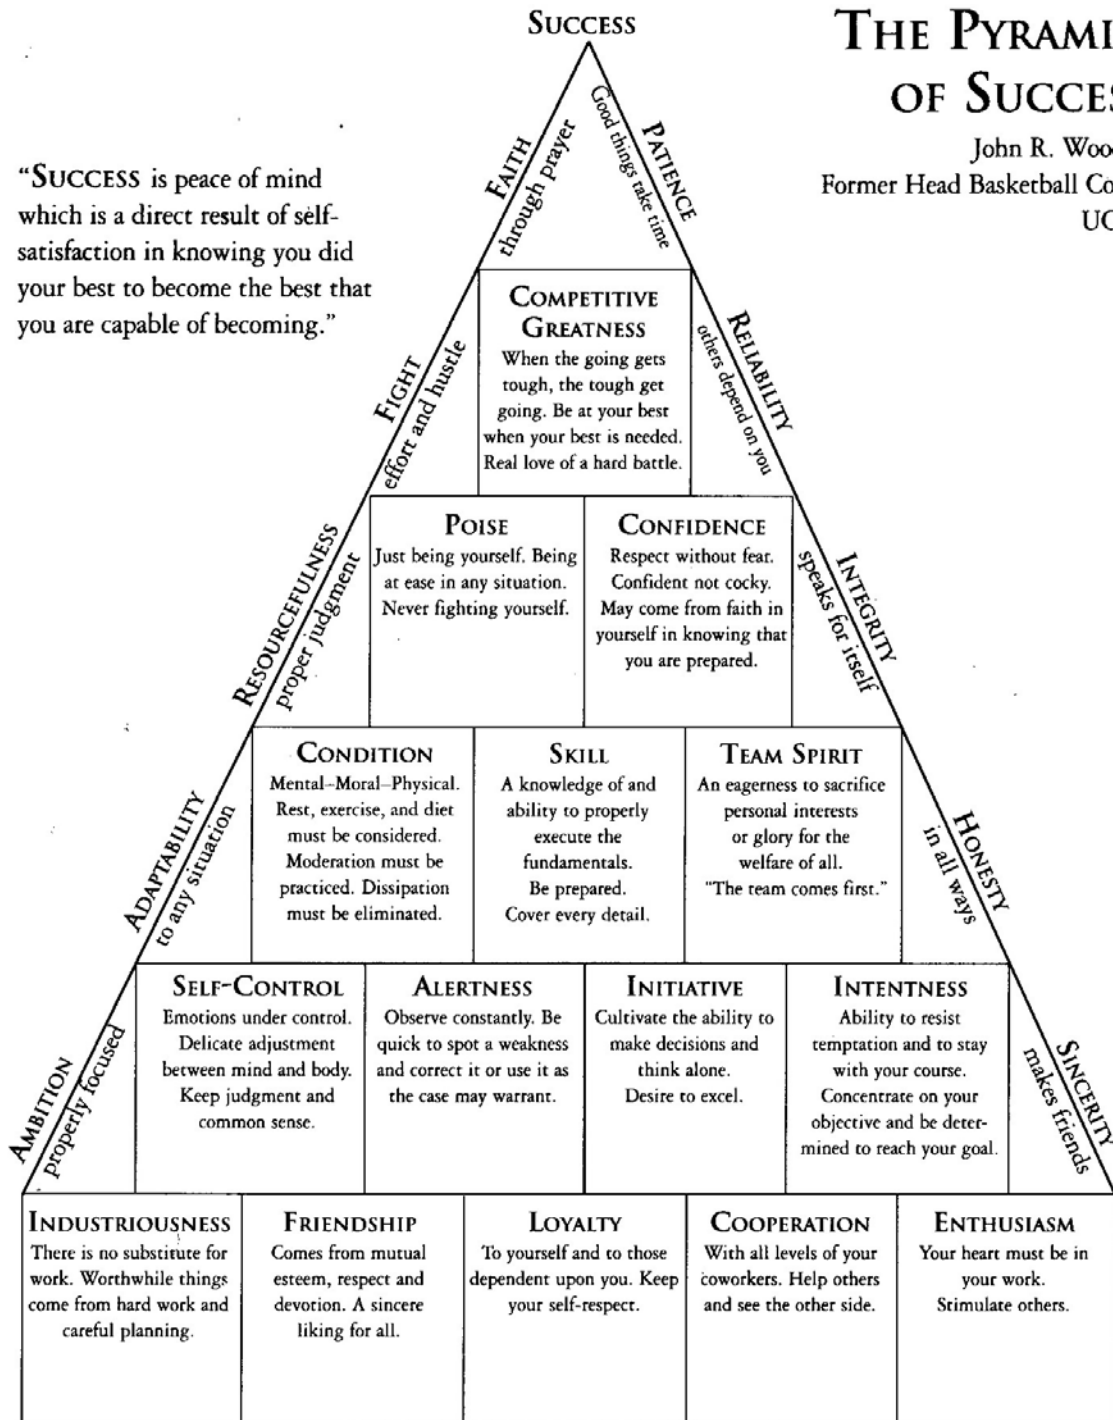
SUCCESS

THE PYRAMI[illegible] OF SUCCE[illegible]

John R. Woo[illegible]
Former Head Basketball Co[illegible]
UC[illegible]

"SUCCESS is peace of mind which is a direct result of self-satisfaction in knowing you did your best to become the best that you are capable of becoming."

FAITH through prayer

PATIENCE Good things take time

COMPETITIVE GREATNESS
When the going gets tough, the tough get going. Be at your best when your best is needed. Real love of a hard battle.

FIGHT effort and hustle

RELIABILITY others depend on you

POISE
Just being yourself. Being at ease in any situation. Never fighting yourself.

CONFIDENCE
Respect without fear. Confident not cocky. May come from faith in yourself in knowing that you are prepared.

RESOURCEFULNESS proper judgment

INTEGRITY speaks for itself

CONDITION
Mental–Moral–Physical. Rest, exercise, and diet must be considered. Moderation must be practiced. Dissipation must be eliminated.

SKILL
A knowledge of and ability to properly execute the fundamentals. Be prepared. Cover every detail.

TEAM SPIRIT
An eagerness to sacrifice personal interests or glory for the welfare of all. "The team comes first."

ADAPTABILITY to any situation

HONESTY in all ways

SELF-CONTROL
Emotions under control. Delicate adjustment between mind and body. Keep judgment and common sense.

ALERTNESS
Observe constantly. Be quick to spot a weakness and correct it or use it as the case may warrant.

INITIATIVE
Cultivate the ability to make decisions and think alone. Desire to excel.

INTENTNESS
Ability to resist temptation and to stay with your course. Concentrate on your objective and be determined to reach your goal.

AMBITION properly focused

SINCERITY makes friends

INDUSTRIOUSNESS
There is no substitute for work. Worthwhile things come from hard work and careful planning.

FRIENDSHIP
Comes from mutual esteem, respect and devotion. A sincere liking for all.

LOYALTY
To yourself and to those dependent upon you. Keep your self-respect.

COOPERATION
With all levels of your coworkers. Help others and see the other side.

ENTHUSIASM
Your heart must be in your work. Stimulate others.